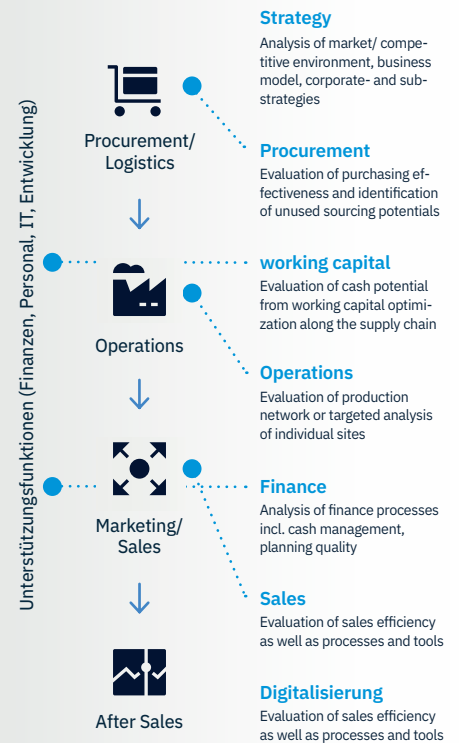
Unterstützungsfunktionen (Finanzen, Personal, IT, Entwicklung)

Procurement/ Logistics

Operations

Marketing/ Sales

After Sales

**Strategy**
Analysis of market/ competitive environment, business model, corporate- and substrategies

**Procurement**
Evaluation of purchasing effectiveness and identification of unused sourcing potentials

**working capital**
Evaluation of cash potential from working capital optimization along the supply chain

**Operations**
Evaluation of production network or targeted analysis of individual sites

**Finance**
Analysis of finance processes incl. cash management, planning quality

**Sales**
Evaluation of sales efficiency as well as processes and tools

**Digitalisierung**
Evaluation of sales efficiency as well as processes and tools